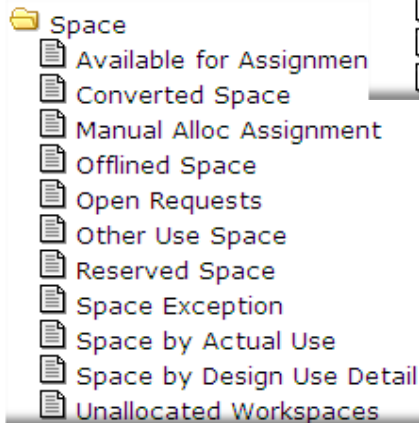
Space
Available for Assignmen
Converted Space
Manual Alloc Assignment
Offlined Space
Open Requests
Other Use Space
Reserved Space
Space Exception
Space by Actual Use
Space by Design Use Detail
Unallocated Workspaces